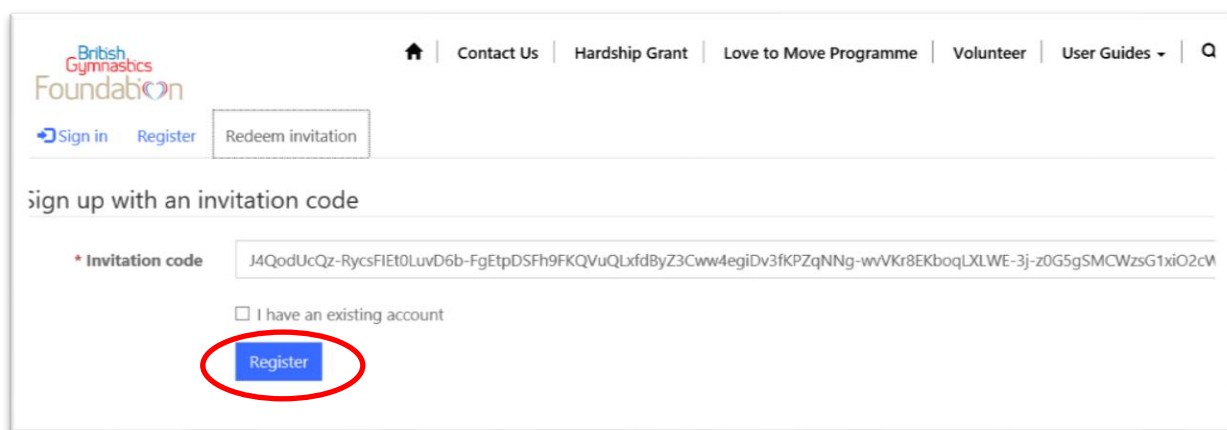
British Gymnastics Foundation

Contact Us | Hardship Grant | Love to Move Programme | Volunteer | User Guides

Sign in Register Redeem invitation

Sign up with an invitation code

* Invitation code J4QodUcQz-RycsFIEt0LuvD6b-FgEtpDSFh9FKQVuQLxfdByZ3Cww4egiDv3fKPZqNNg-wvVKr8EKboqLXLWE-3j-z0G5gSMCWzsG1xiO2cW

I have an existing account

Register